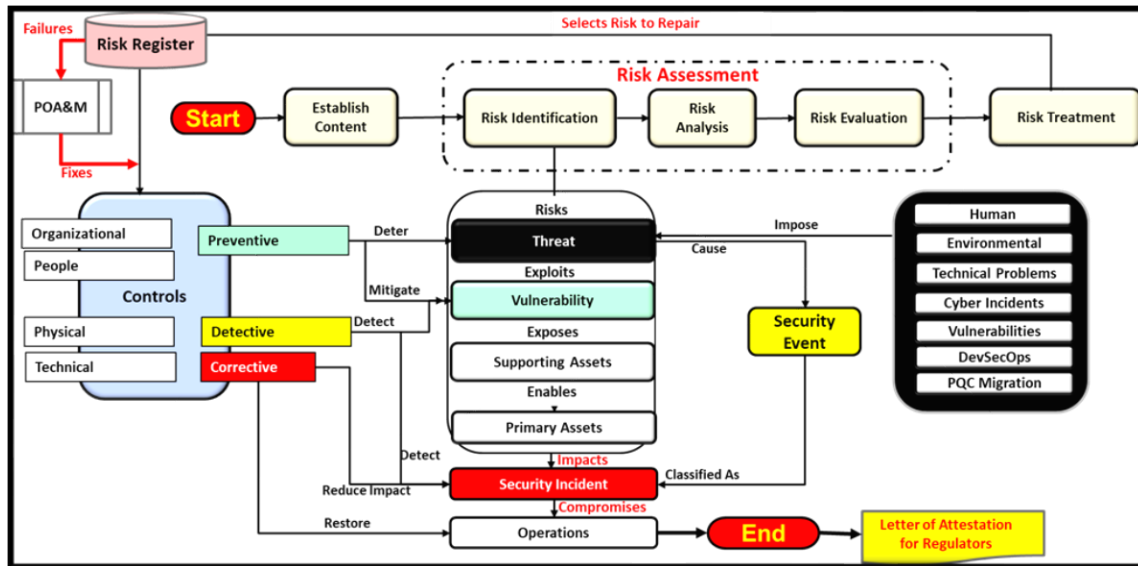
Failures

Risk Register

Selects Risk to Repair

POA&M

Fixes

Risk Assessment

Start

Establish Content

Risk Identification

Risk Analysis

Risk Evaluation

Risk Treatment

Controls

Organizational

People

Physical

Technical

Preventive

Detective

Corrective

Deter

Mitigate

Detect

Detect

Reduce Impact

Restore

Risks

Threat

Exploits

Vulnerability

Exposes

Supporting Assets

Enables

Primary Assets

Impacts

Security Incident

Compromises

Operations

Impose

Cause

Security Event

Classified As

Human

Environmental

Technical Problems

Cyber Incidents

Vulnerabilities

DevSecOps

PQC Migration

End

Letter of Attestation for Regulators